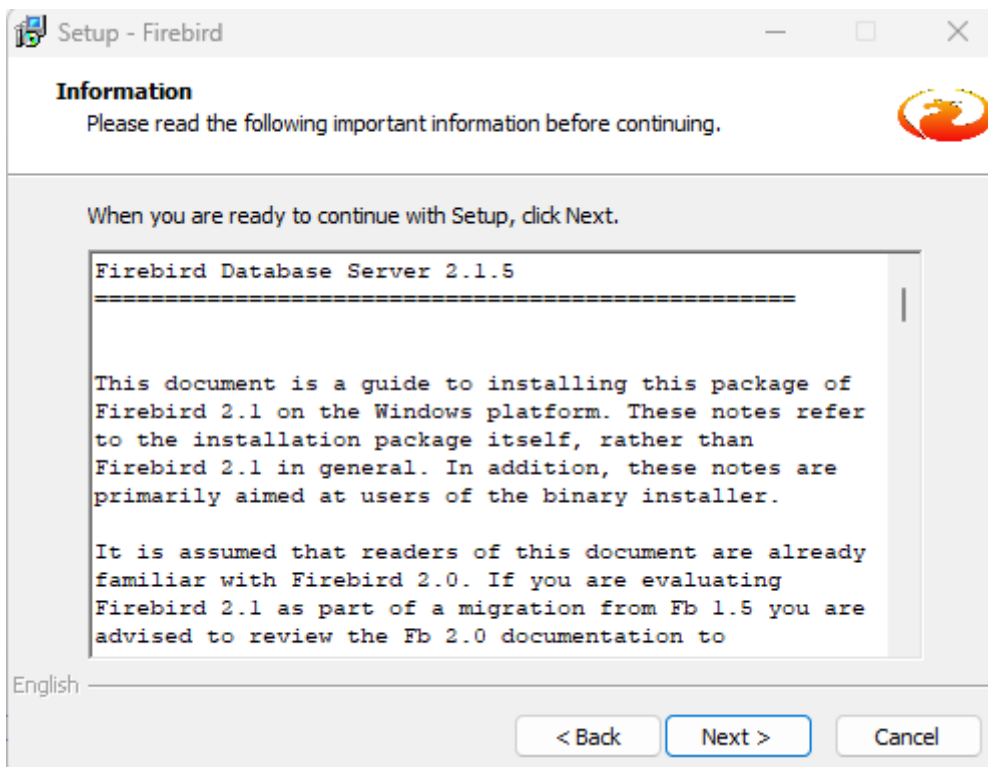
Setup - Firebird

Information
Please read the following important information before continuing.

When you are ready to continue with Setup, click Next.

Firebird Database Server 2.1.5
==================================================

This document is a guide to installing this package of Firebird 2.1 on the Windows platform. These notes refer to the installation package itself, rather than Firebird 2.1 in general. In addition, these notes are primarily aimed at users of the binary installer.

It is assumed that readers of this document are already familiar with Firebird 2.0. If you are evaluating Firebird 2.1 as part of a migration from Fb 1.5 you are advised to review the Fb 2.0 documentation to

English

< Back
Next >
Cancel